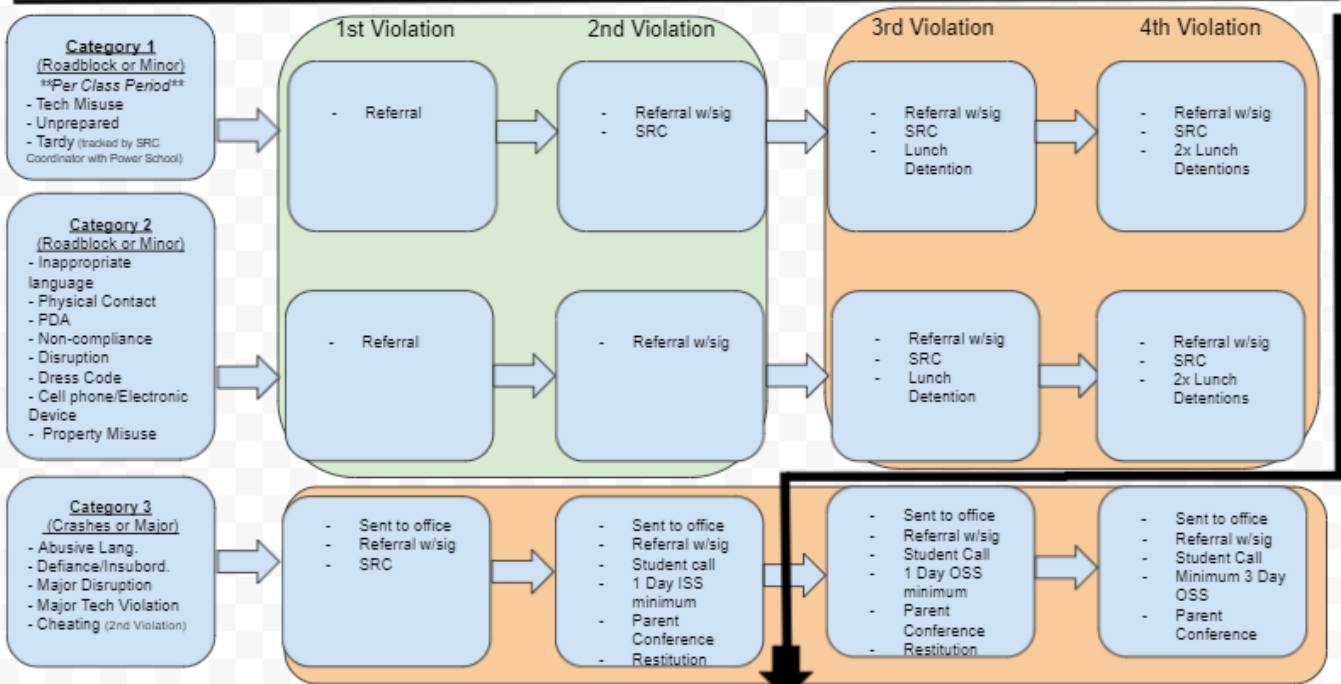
Category 1
(Roadblock or Minor)
**Per Class Period**
- Tech Misuse
- Unprepared
- Tardy (tracked by SRC Coordinator with Power School)

Category 2
(Roadblock or Minor)
- Inappropriate language
- Physical Contact
- PDA
- Non-compliance
- Disruption
- Dress Code
- Cell phone/Electronic Device
- Property Misuse

Category 3
(Crashes or Major)
- Abusive Lang.
- Defiance/Insubord.
- Major Disruption
- Major Tech Violation
- Cheating (2nd Violation)

1st Violation

2nd Violation

3rd Violation

4th Violation

- Referral

- Referral w/sig
- SRC

- Referral w/sig
- SRC
- Lunch Detention

- Referral w/sig
- SRC
- 2x Lunch Detentions

- Referral

- Referral w/sig

- Referral w/sig
- SRC
- Lunch Detention

- Referral w/sig
- SRC
- 2x Lunch Detentions

- Sent to office
- Referral w/sig
- SRC

- Sent to office
- Referral w/sig
- Student call
- 1 Day ISS minimum
- Parent Conference
- Restitution

- Sent to office
- Referral w/sig
- Student Call
- 1 Day OSS minimum
- Parent Conference
- Restitution

- Sent to office
- Referral w/sig
- Student Call
- Minimum 3 Day OSS
- Parent Conference